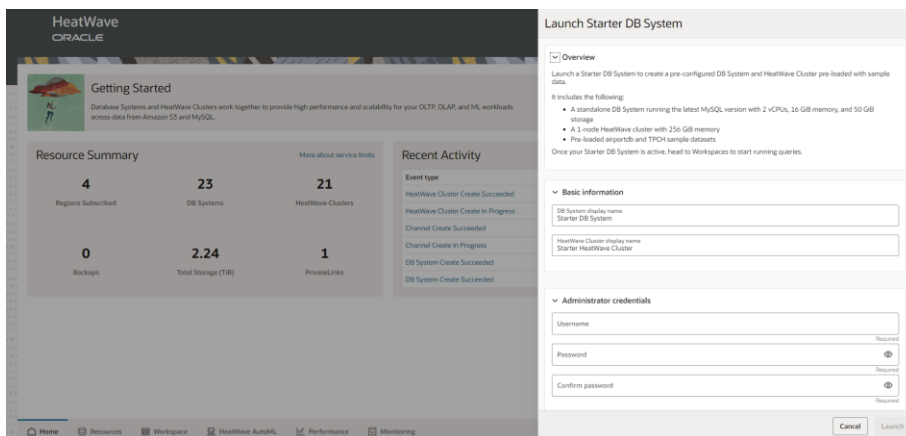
HeatWave
ORACLE

Getting Started

Database Systems and HeatWave Clusters work together to provide high performance and scalability for your OLTP, OLAP, and ML workloads across data from Amazon S3 and MySQL.

Resource Summary

More about service limits

4
Regions Subscribed

23
DB Systems

21
HeatWave Clusters

0
Backups

2.24
Total Storage (TiB)

1
PrivateLinks

Recent Activity

Event type

HeatWave Cluster Create Succeeded

HeatWave Cluster Create In Progress

Channel Create Succeeded

Channel Create In Progress

DB System Create Succeeded

DB System Create Succeeded

Home Resources Workspace HeatWave AutoML Performance Monitoring

Launch Starter DB System

Overview

Launch a Starter DB System to create a pre-configured DB System and HeatWave Cluster pre-loaded with sample data.

It includes the following:

• A standalone DB System running the latest MySQL version with 2 vCPUs, 16 GiB memory, and 50 GiB storage
• A 1-node HeatWave cluster with 256 GiB memory
• Pre-loaded airportdb and TPCH sample datasets

Once your Starter DB System is active, head to Workspaces to start running queries.

Basic information

DB System display name
Starter DB System

HeatWave Cluster display name
Starter HeatWave Cluster

Administrator credentials

Username
Required

Password
Required

Confirm password
Required

Cancel Launch